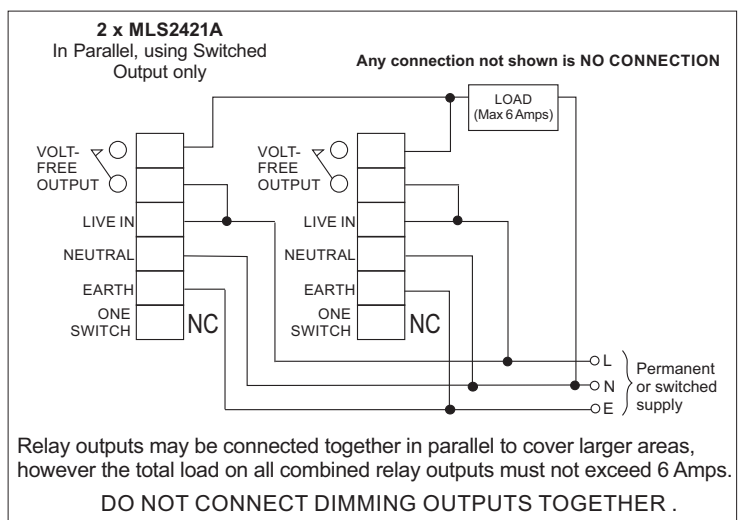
2 x MLS2421A
In Parallel, using Switched Output only

Any connection not shown is NO CONNECTION

LOAD
(Max 6 Amps)

VOLT-FREE OUTPUT

LIVE IN

NEUTRAL

EARTH

ONE SWITCH

NC

VOLT-FREE OUTPUT

LIVE IN

NEUTRAL

EARTH

ONE SWITCH

NC

L

N

E

Permanent or switched supply

Relay outputs may be connected together in parallel to cover larger areas, however the total load on all combined relay outputs must not exceed 6 Amps.

DO NOT CONNECT DIMMING OUTPUTS TOGETHER .